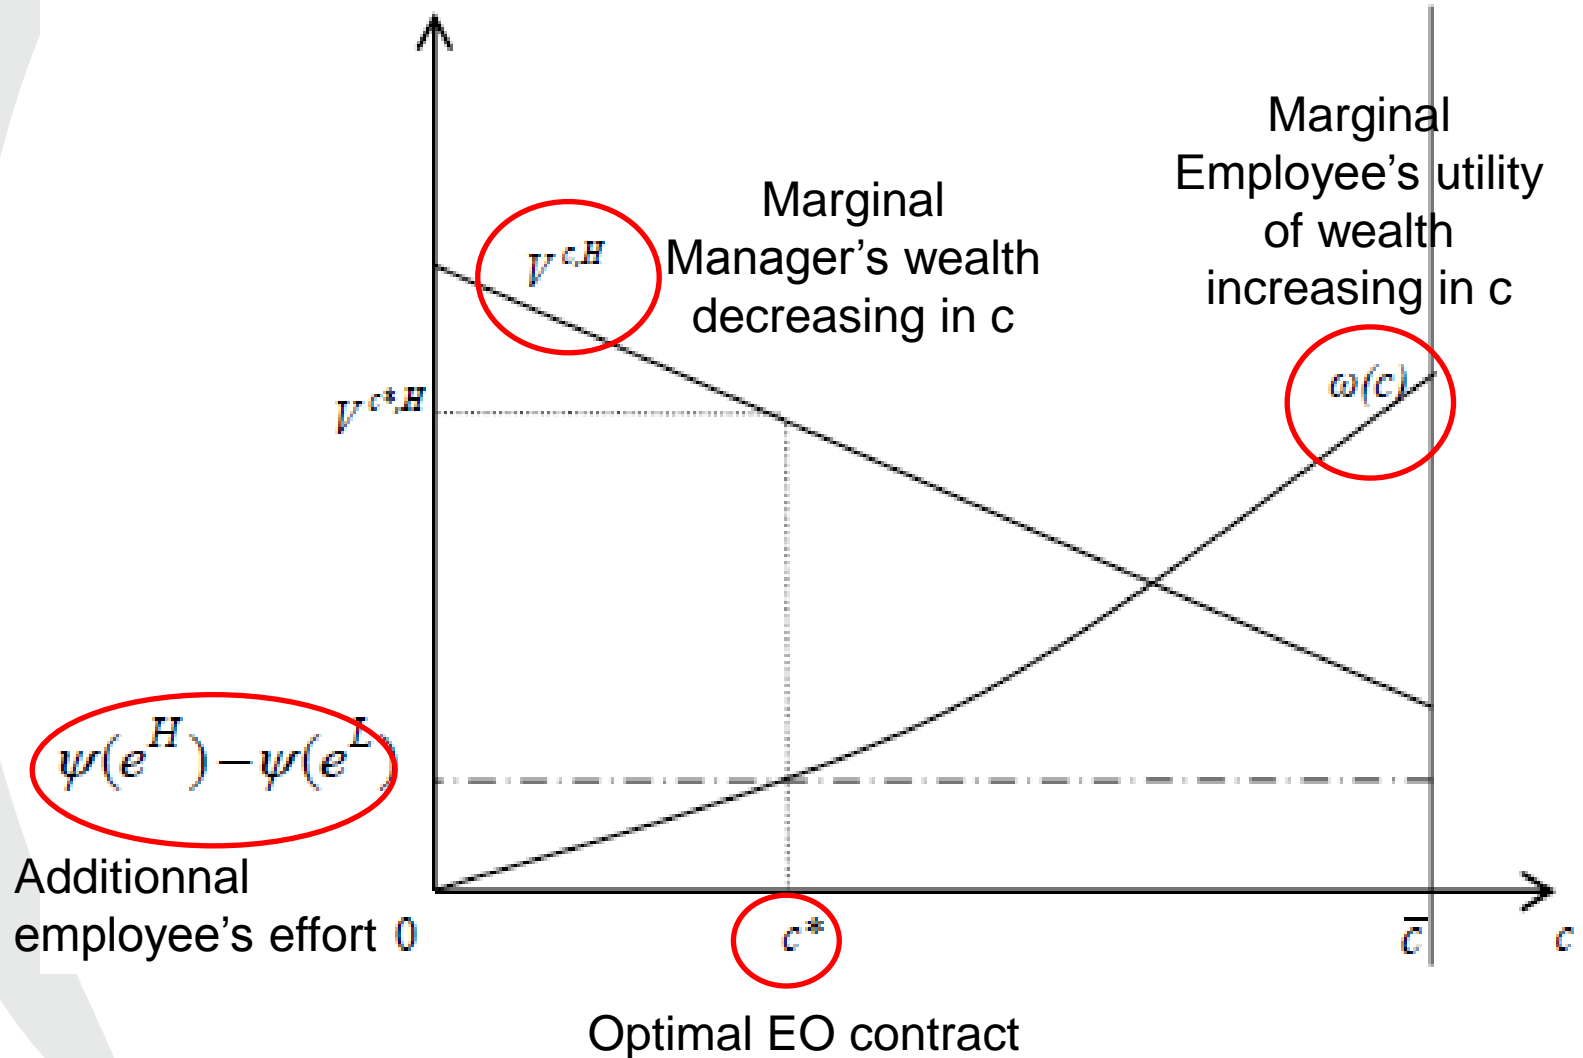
Marginal Employee's utility of wealth increasing in c

Marginal Manager's wealth decreasing in c

$V^{c,H}$

$V^{c*,H}$

$\omega(c)$

$\psi(e^H)-\psi(e^L)$

Additionnal employee's effort

0

$c^*$

$\bar{c}$

$c$

Optimal EO contract